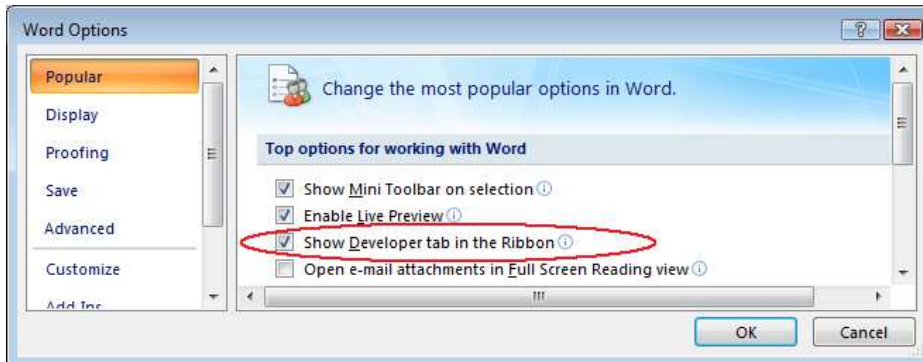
Word Options

?

Popular
Display
Proofing
Save
Advanced
Customize
Add-Ins

Change the most popular options in Word.

Top options for working with Word

Show Mini Toolbar on selection
Enable Live Preview
Show Developer tab in the Ribbon
Open e-mail attachments in Full Screen Reading view

OK
Cancel